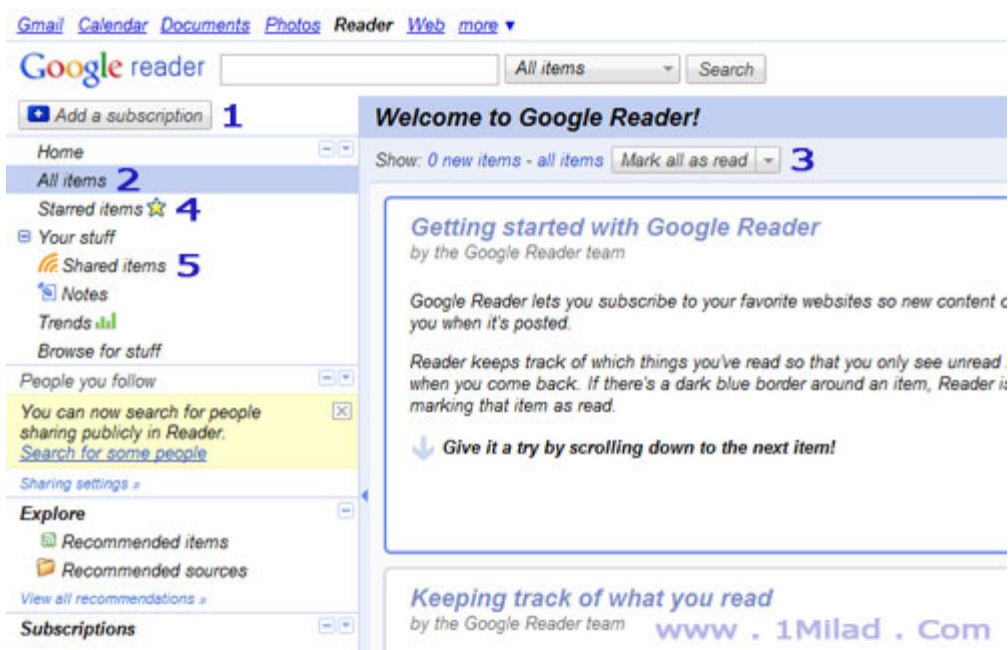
Gmail Calendar Documents Photos Reader Web more ▾

Google reader

All items

Search

Add a subscription 1

Home

All items 2

Starred items 4

⊟ Your stuff

Shared items 5

Notes

Trends

Browse for stuff

People you follow

You can now search for people sharing publicly in Reader.
Search for some people

Sharing settings »

Explore

Recommended items

Recommended sources

View all recommendations »

Subscriptions

Welcome to Google Reader!

Show: 0 new items - all items Mark all as read 3

Getting started with Google Reader
by the Google Reader team

Google Reader lets you subscribe to your favorite websites so new content c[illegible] you when it's posted.

Reader keeps track of which things you've read so that you only see unread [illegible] when you come back. If there's a dark blue border around an item, Reader is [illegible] marking that item as read.

Give it a try by scrolling down to the next item!

Keeping track of what you read
by the Google Reader team

www . 1Milad . Com